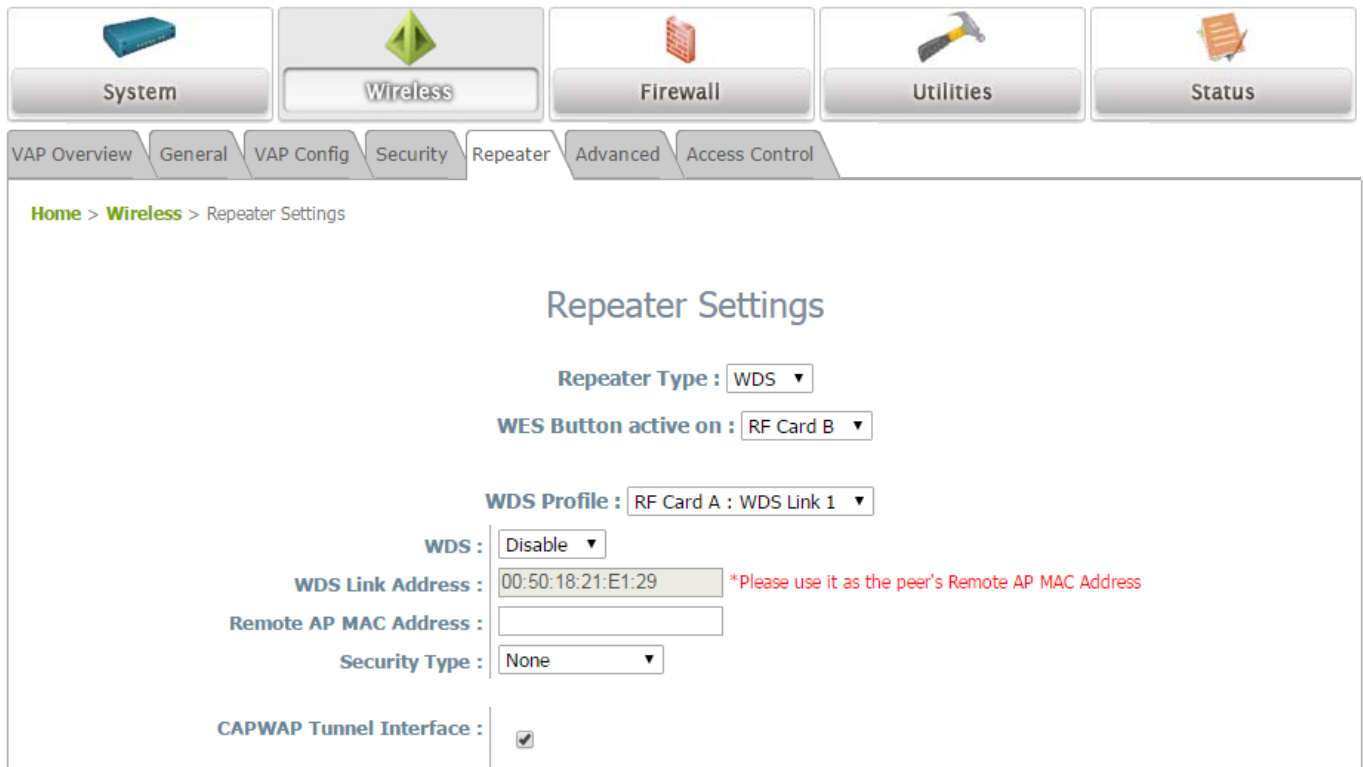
System Wireless Firewall Utilities Status

VAP Overview General VAP Config Security Repeater Advanced Access Control

Home > Wireless > Repeater Settings

Repeater Settings

Repeater Type : WDS

WES Button active on : RF Card B

WDS Profile : RF Card A : WDS Link 1

WDS : Disable

WDS Link Address : 00:50:18:21:E1:29 *Please use it as the peer's Remote AP MAC Address

Remote AP MAC Address :

Security Type : None

CAPWAP Tunnel Interface :